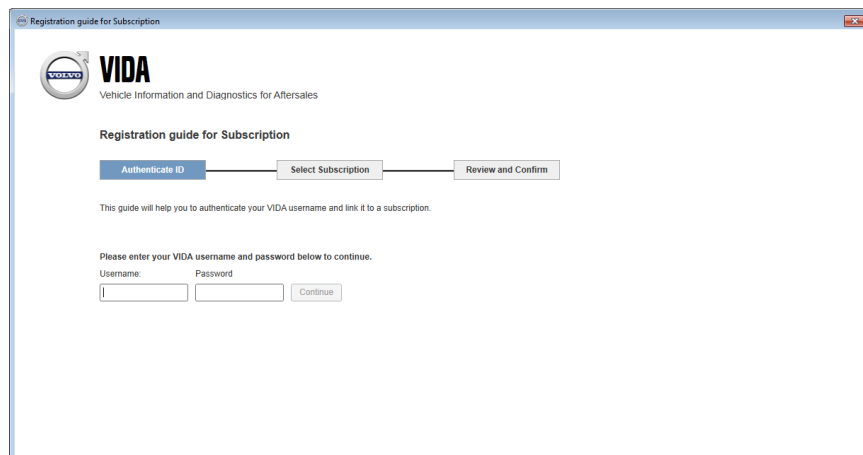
Registration guide for Subscription

VOLVO

VIDA
Vehicle Information and Diagnostics for Aftersales

Registration guide for Subscription

Authenticate ID

Select Subscription

Review and Confirm

This guide will help you to authenticate your VIDA username and link it to a subscription.

Please enter your VIDA username and password below to continue.

Username:

Password

Continue